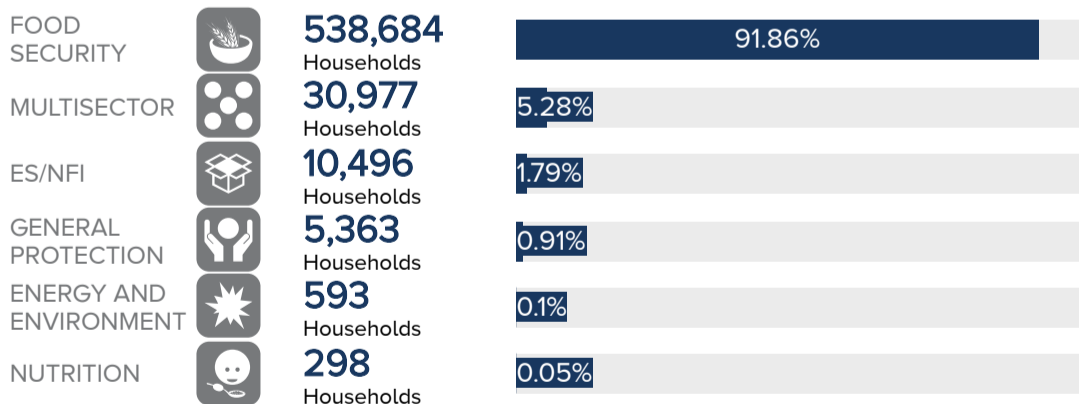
| | | |
|---|---|---|
| FOOD SECURITY | 538,684 Households | 91.86% |
| MULTISECTOR | 30,977 Households | 5.28% |
| ES/NFI | 10,496 Households | 1.79% |
| GENERAL PROTECTION | 5,363 Households | 0.91% |
| ENERGY AND ENVIRONMENT | 593 Households | 0.1% |
| NUTRITION | 298 Households | 0.05% |